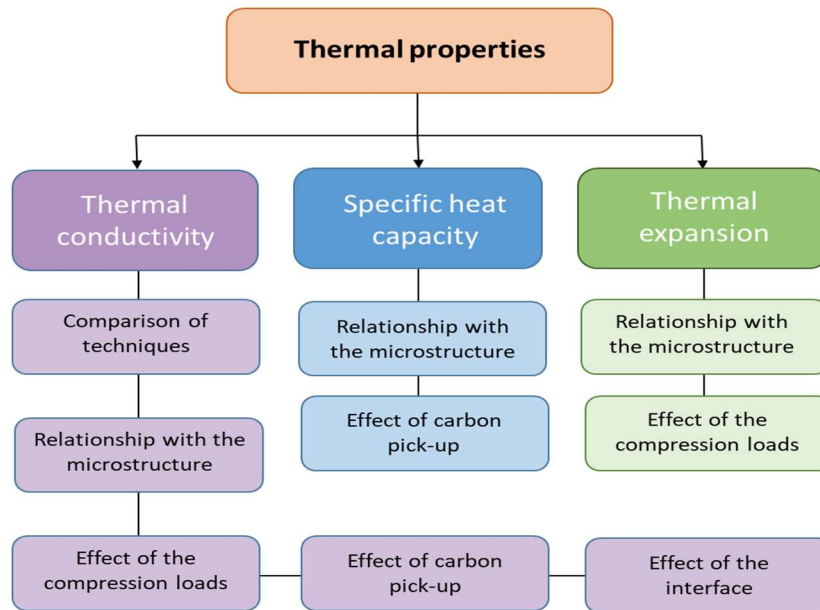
Thermal properties

Thermal conductivity

Comparison of techniques

Relationship with the microstructure

Effect of the compression loads

Specific heat capacity

Relationship with the microstructure

Effect of carbon pick-up

Thermal expansion

Relationship with the microstructure

Effect of the compression loads

Effect of carbon pick-up

Effect of the interface